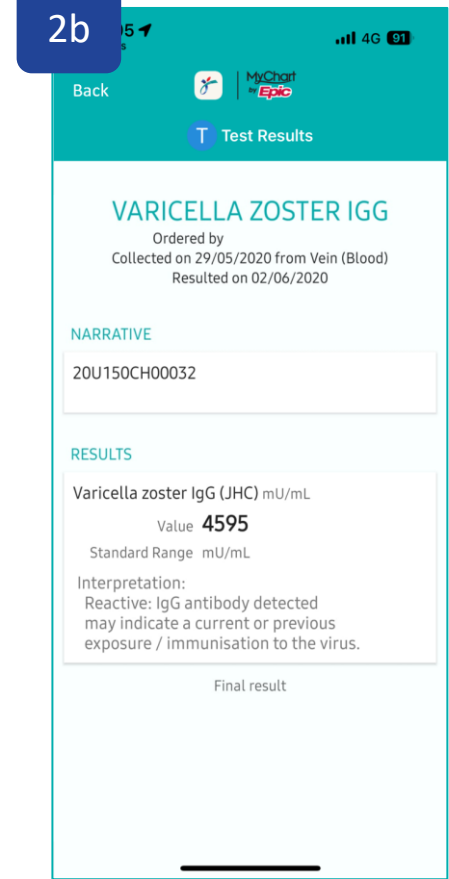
2b

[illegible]05

4G 91

Back

MyChart by Epic

T Test Results

VARICELLA ZOSTER IGG

Ordered by
Collected on 29/05/2020 from Vein (Blood)
Resulted on 02/06/2020

NARRATIVE

20U150CH00032

RESULTS

Varicella zoster IgG (JHC) mU/mL

Value 4595

Standard Range mU/mL

Interpretation:
Reactive: IgG antibody detected may indicate a current or previous exposure / immunisation to the virus.

Final result